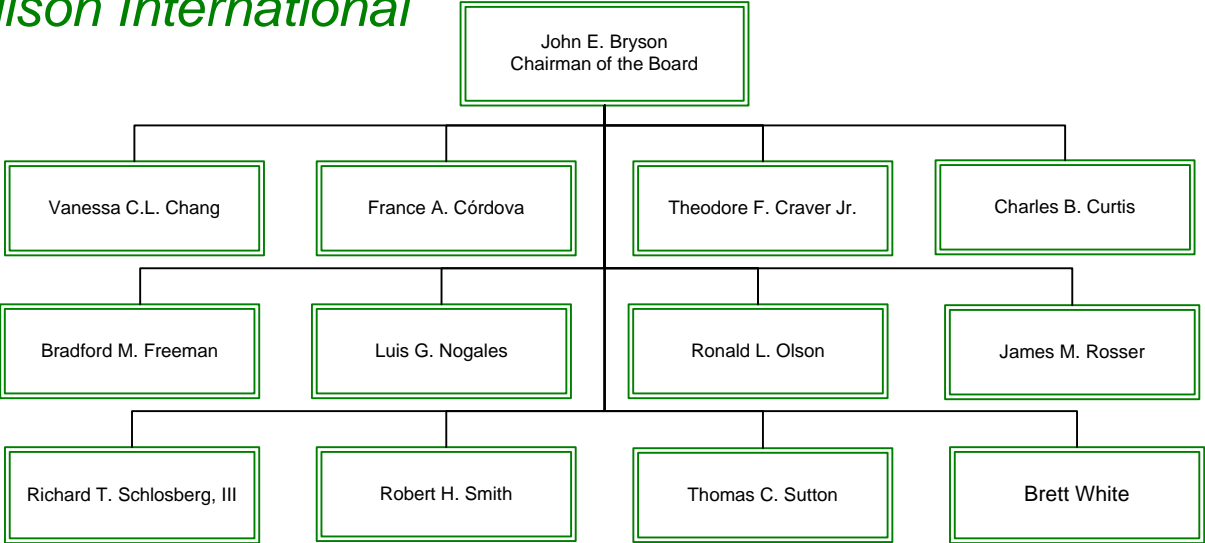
ison International

John E. Bryson
Chairman of the Board

Vanessa C.L. Chang

France A. Córdova

Theodore F. Craver Jr.

Charles B. Curtis

Bradford M. Freeman

Luis G. Nogales

Ronald L. Olson

James M. Rosser

Richard T. Schlosberg, III

Robert H. Smith

Thomas C. Sutton

Brett White